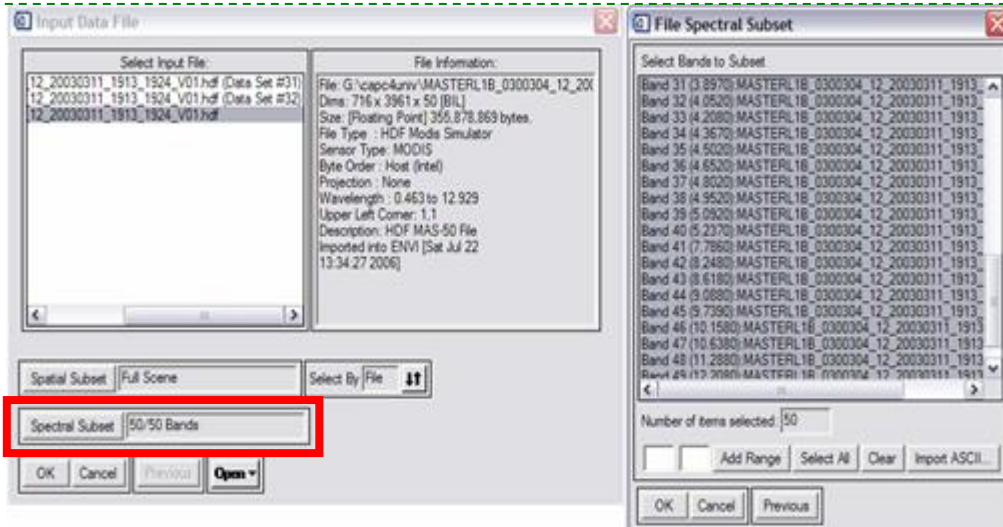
Input Data File

Select Input File:

12_20030311_1913_1924_V01.hdf (Data Set #31)
12_20030311_1913_1924_V01.hdf (Data Set #32)
12_20030311_1913_1924_V01.hdf

File Information:

File: G:\capc4univ\MASTERL1B_0300304_12_20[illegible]
Dims: 716 x 3961 x 50 [BIL]
Size: [Floating Point] 355,878,869 bytes.
File Type : HDF Modis Simulator
Sensor Type: MODIS
Byte Order : Host (Intel)
Projection : None
Wavelength : 0.463 to 12.929
Upper Left Corner: 1,1
Description: HDF MAS-50 File
Imported into ENVI [Sat Jul 22
13:34:27 2006]

Spatial Subset Full Scene

Select By File

Spectral Subset 50/50 Bands

OK Cancel Previous Open

File Spectral Subset

Select Bands to Subset

Band 31 (3.8970):MASTERL1B_0300304_12_20030311_1913_
Band 32 (4.0520):MASTERL1B_0300304_12_20030311_1913_
Band 33 (4.2080):MASTERL1B_0300304_12_20030311_1913_
Band 34 (4.3670):MASTERL1B_0300304_12_20030311_1913_
Band 35 (4.5020):MASTERL1B_0300304_12_20030311_1913_
Band 36 (4.6520):MASTERL1B_0300304_12_20030311_1913_
Band 37 (4.8020):MASTERL1B_0300304_12_20030311_1913_
Band 38 (4.9520):MASTERL1B_0300304_12_20030311_1913_
Band 39 (5.0920):MASTERL1B_0300304_12_20030311_1913_
Band 40 (5.2370):MASTERL1B_0300304_12_20030311_1913_
Band 41 (7.7860):MASTERL1B_0300304_12_20030311_1913_
Band 42 (8.2480):MASTERL1B_0300304_12_20030311_1913_
Band 43 (8.6180):MASTERL1B_0300304_12_20030311_1913_
Band 44 (9.0880):MASTERL1B_0300304_12_20030311_1913_
Band 45 (9.7390):MASTERL1B_0300304_12_20030311_1913_
Band 46 (10.1580):MASTERL1B_0300304_12_20030311_1913
Band 47 (10.6380):MASTERL1B_0300304_12_20030311_1913
Band 48 (11.2880):MASTERL1B_0300304_12_20030311_1913
Band 49 (12.2080):MASTERL1B_0300304_12_20030311_1913

Number of items selected: 50

Add Range Select All Clear Import ASCII...

OK Cancel Previous